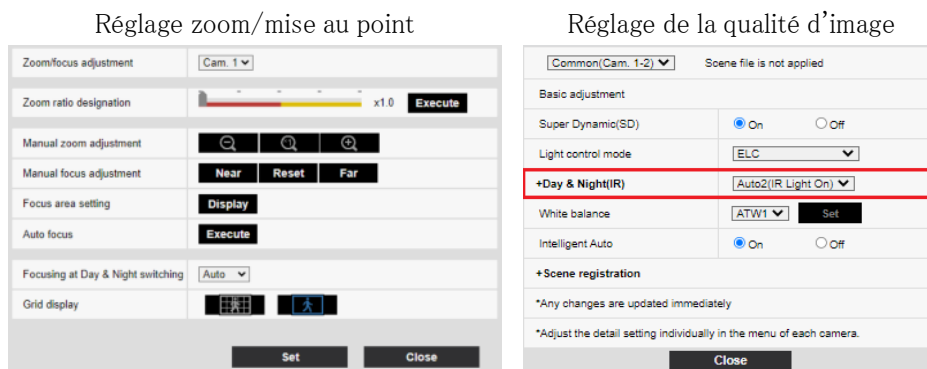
Réglage zoom/mise au point

Zoom/focus adjustment | Cam. 1

Zoom ratio designation | x1.0 | Execute

Manual zoom adjustment

Manual focus adjustment | Near | Reset | Far

Focus area setting | Display

Auto focus | Execute

Focusing at Day & Night switching | Auto

Grid display

Set | Close

Réglage de la qualité d'image

Common(Cam. 1-2) | Scene file is not applied

Basic adjustment

Super Dynamic(SD) | On | Off

Light control mode | ELC

+Day & Night(IR) | Auto2(IR Light On)

White balance | ATW1 | Set

Intelligent Auto | On | Off

+Scene registration

*Any changes are updated immediately

*Adjust the detail setting individually in the menu of each camera.

Close